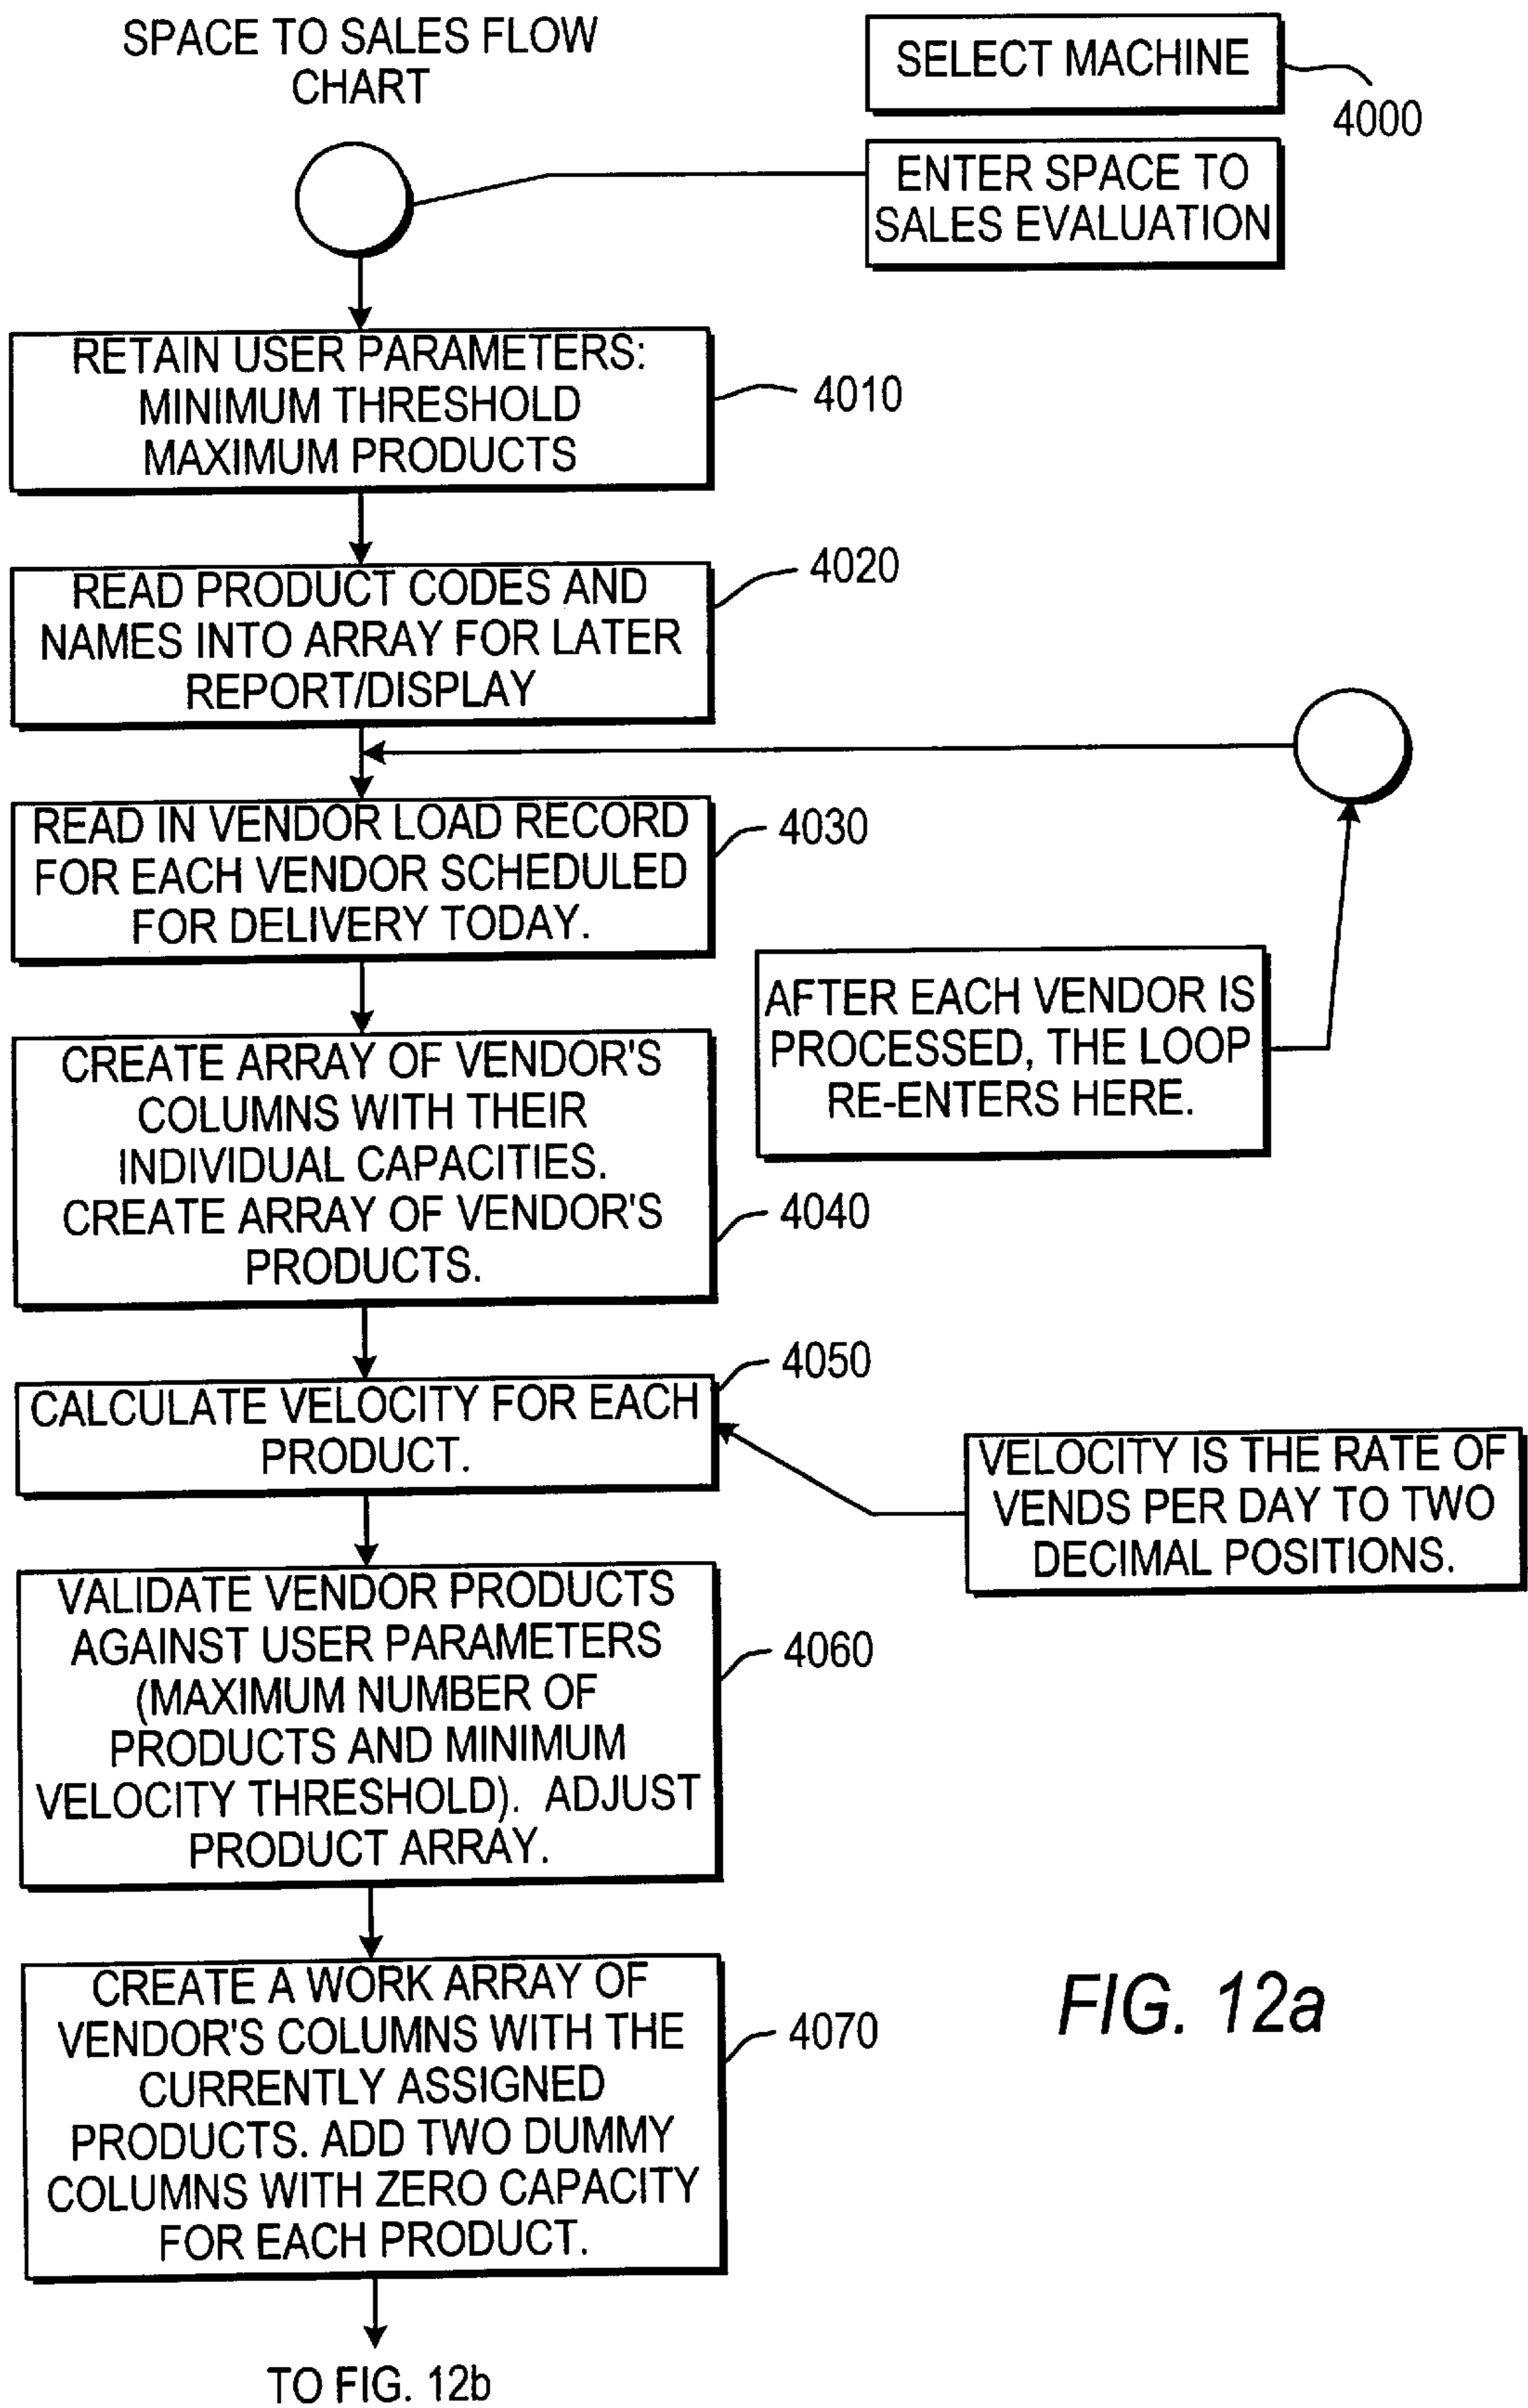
SPACE TO SALES FLOW CHART

SELECT MACHINE

4000

ENTER SPACE TO SALES EVALUATION

RETAIN USER PARAMETERS: MINIMUM THRESHOLD MAXIMUM PRODUCTS

4010

READ PRODUCT CODES AND NAMES INTO ARRAY FOR LATER REPORT/DISPLAY

4020

READ IN VENDOR LOAD RECORD FOR EACH VENDOR SCHEDULED FOR DELIVERY TODAY.

4030

AFTER EACH VENDOR IS PROCESSED, THE LOOP RE-ENTERS HERE.

CREATE ARRAY OF VENDOR'S COLUMNS WITH THEIR INDIVIDUAL CAPACITIES. CREATE ARRAY OF VENDOR'S PRODUCTS.

4040

4050

CALCULATE VELOCITY FOR EACH PRODUCT.

VELOCITY IS THE RATE OF VENDS PER DAY TO TWO DECIMAL POSITIONS.

VALIDATE VENDOR PRODUCTS AGAINST USER PARAMETERS (MAXIMUM NUMBER OF PRODUCTS AND MINIMUM VELOCITY THRESHOLD). ADJUST PRODUCT ARRAY.

4060

CREATE A WORK ARRAY OF VENDOR'S COLUMNS WITH THE CURRENTLY ASSIGNED PRODUCTS. ADD TWO DUMMY COLUMNS WITH ZERO CAPACITY FOR EACH PRODUCT.

4070

FIG. 12a

TO FIG. 12b